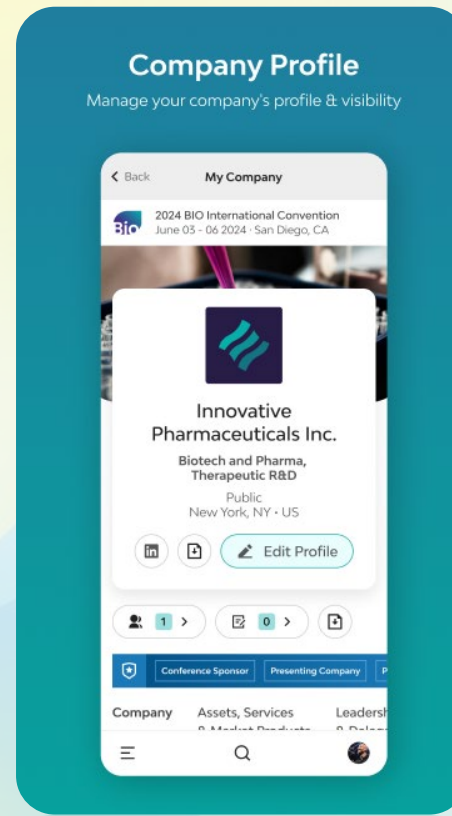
Company Profile
Manage your company's profile & visibility

< Back My Company

BIO 2024 BIO International Convention
June 03 - 06 2024 · San Diego, CA

Innovative Pharmaceuticals Inc.

Biotech and Pharma, Therapeutic R&D

Public
New York, NY · US

Edit Profile

1 >
0 >

Conference Sponsor
Presenting Company
P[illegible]

Company
Assets, Services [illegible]
Leadersh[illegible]